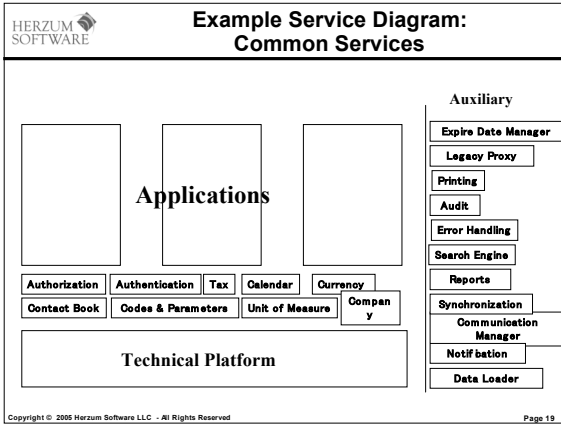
HERZUM SOFTWARE

Example Service Diagram: Common Services

Auxiliary

Expire Date Manager

Legacy Proxy

Printing

Audit

Error Handling

Search Engine

Reports

Synchronization

Communication Manager

Notifbation

Data Loader

Applications

Authorization

Authentication

Tax

Calendar

Currency

Contact Book

Codes & Parameters

Unit of Measure

Compan y

Technical Platform

Copyright © 2005 Herzum Software LLC - All Rights Reserved

Page 19